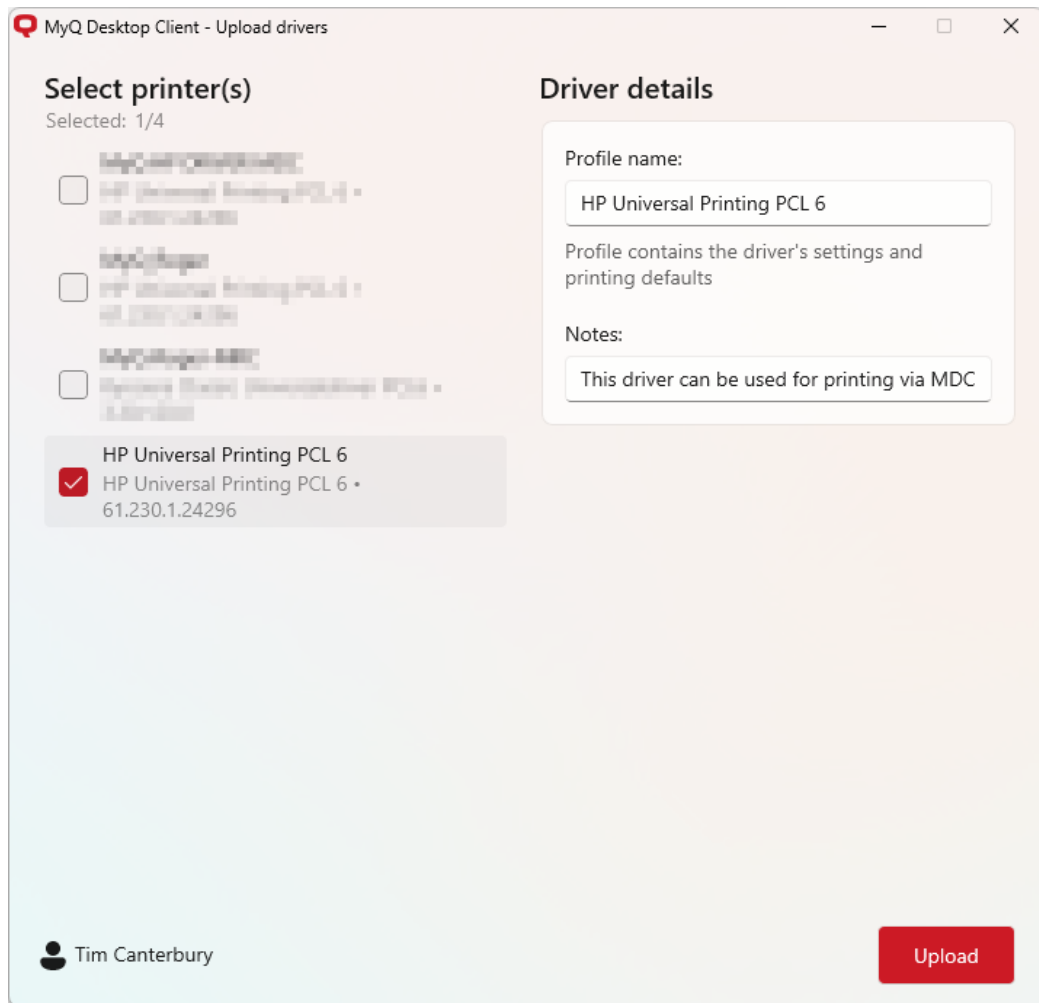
MyQ Desktop Client - Upload drivers

Select printer(s)
Selected: 1/4

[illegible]
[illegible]
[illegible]

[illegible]
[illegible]
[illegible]

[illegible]
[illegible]
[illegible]

HP Universal Printing PCL 6
HP Universal Printing PCL 6 • 61.230.1.24296

Driver details

Profile name:
HP Universal Printing PCL 6
Profile contains the driver's settings and printing defaults

Notes:
This driver can be used for printing via MDC

Tim Canterbury

Upload